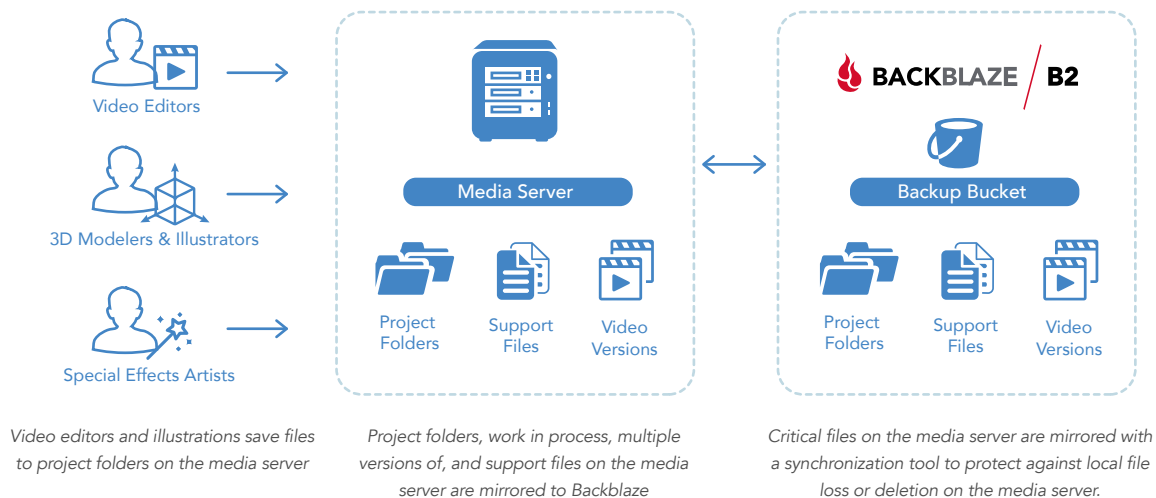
Video Editors

3D Modelers & Illustrators

Special Effects Artists

Media Server

Project Folders

Support Files

Video Versions

BACKBLAZE B2

Backup Bucket

Project Folders

Support Files

Video Versions

Video editors and illustrations save files to project folders on the media server

Project folders, work in process, multiple versions of, and support files on the media server are mirrored to Backblaze

Critical files on the media server are mirrored with a synchronization tool to protect against local file loss or deletion on the media server.